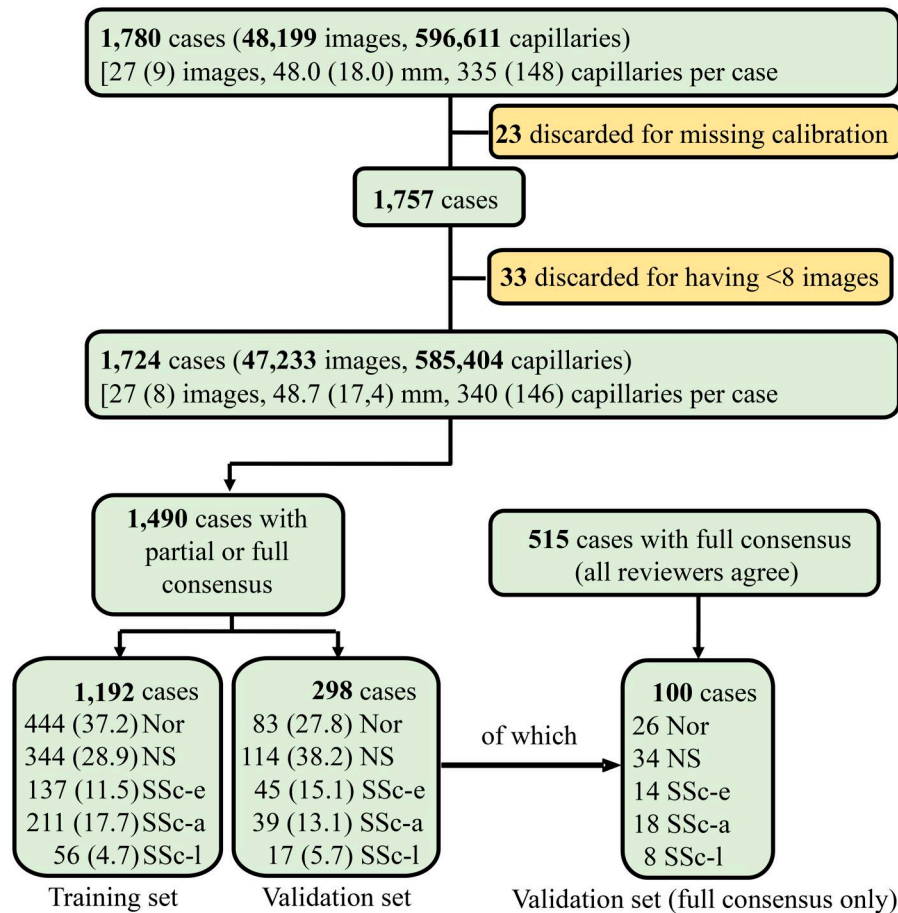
**1,780** cases (**48,199** images, **596,611** capillaries)
[27 (9) images, 48.0 (18.0) mm, 335 (148) capillaries per case

**23** discarded for missing calibration

**1,757** cases

**33** discarded for having <8 images

**1,724** cases (**47,233** images, **585,404** capillaries)
[27 (8) images, 48.7 (17,4) mm, 340 (146) capillaries per case

**1,490** cases with partial or full consensus

**515** cases with full consensus (all reviewers agree)

**1,192** cases
444 (37.2) Nor
344 (28.9) NS
137 (11.5) SSc-e
211 (17.7) SSc-a
56 (4.7) SSc-l

Training set

**298** cases
83 (27.8) Nor
114 (38.2) NS
45 (15.1) SSc-e
39 (13.1) SSc-a
17 (5.7) SSc-l

Validation set

of which

**100** cases
26 Nor
34 NS
14 SSc-e
18 SSc-a
8 SSc-l

Validation set (full consensus only)